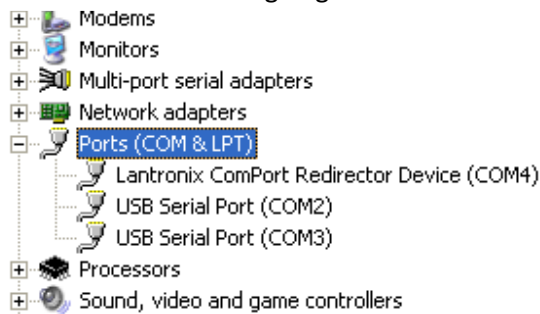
Modems
Monitors
Multi-port serial adapters
Network adapters
Ports (COM & LPT)
Lantronix ComPort Redirector Device (COM4)
USB Serial Port (COM2)
USB Serial Port (COM3)
Processors
Sound, video and game controllers